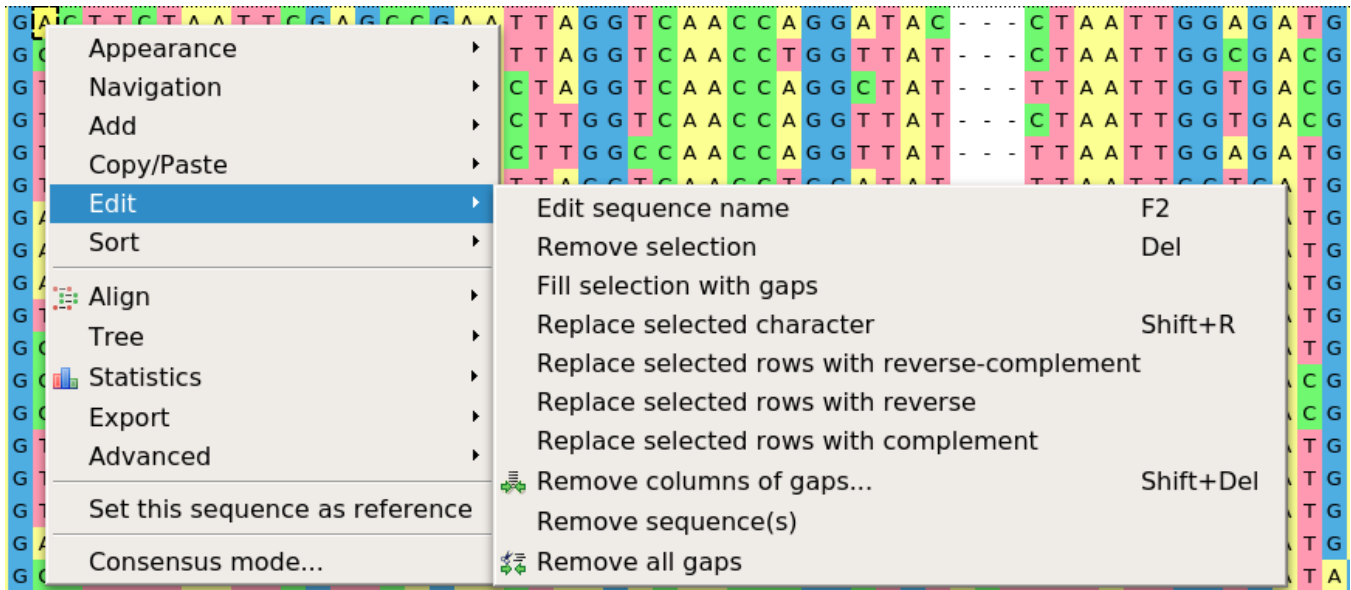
G A C T T C T A A T T C G A G C C G A A T T A G G T C A A C C A G G A T A C - - - C T A A T T G G A G A T G
G C T T A G G T C A A C C T G G T T A T - - - C T A A T T G G C G A C G
G T C T A G G T C A A C C A G G C T A T - - - T T A A T T G G T G A C G
G T C T T G G T C A A C C A G G T T A T - - - C T A A T T G G T G A C G
G T C T T G G C C A A C C A G G T T A T - - - T T A A T T G G A G A T G
G T A T G
G A T G
G A T G
G A T G
G T T G
G C T G
G C C G
G C C G
G T T G
G T T G
G T T G
G A T G
G C T A

Appearance
Navigation
Add
Copy/Paste
Edit
Sort
Align
Tree
Statistics
Export
Advanced
Set this sequence as reference
Consensus mode...

Edit sequence name F2
Remove selection Del
Fill selection with gaps
Replace selected character Shift+R
Replace selected rows with reverse-complement
Replace selected rows with reverse
Replace selected rows with complement
Remove columns of gaps... Shift+Del
Remove sequence(s)
Remove all gaps